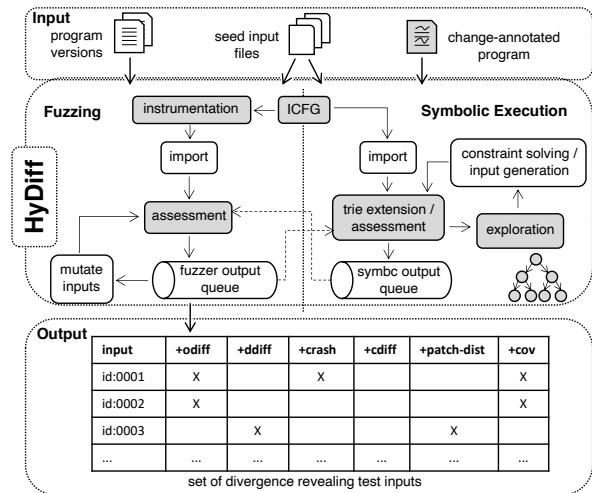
Input

program versions

seed input files

change-annotated program

Fuzzing

Symbolic Execution

HyDiff

instrumentation

ICFG

import

import

constraint solving / input generation

assessment

trie extension / assessment

exploration

mutate inputs

fuzzer output queue

symbc output queue

Output

| input | +odiff | +ddiff | +crash | +cdiff | +patch-dist | +cov |
|---|---|---|---|---|---|---|
| id:0001 | X | | X | | | X |
| id:0002 | X | | | | | X |
| id:0003 | | X | | | X | |
| ... | ... | ... | ... | ... | ... | ... |

set of divergence revealing test inputs